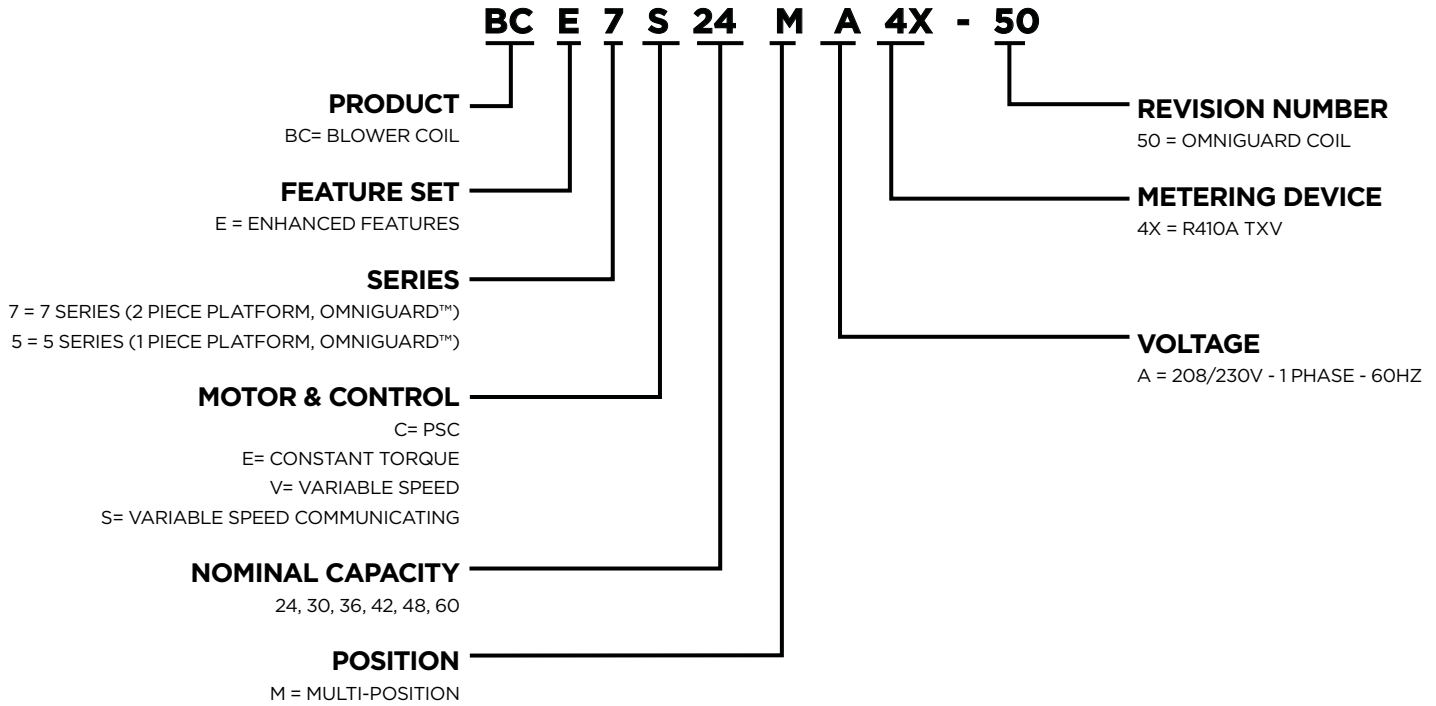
BC E 7 S 24 M A 4X - 50

PRODUCT
BC= BLOWER COIL

FEATURE SET
E = ENHANCED FEATURES

SERIES
7 = 7 SERIES (2 PIECE PLATFORM, OMNIGUARD™)
5 = 5 SERIES (1 PIECE PLATFORM, OMNIGUARD™)

MOTOR & CONTROL
C= PSC
E= CONSTANT TORQUE
V= VARIABLE SPEED
S= VARIABLE SPEED COMMUNICATING

NOMINAL CAPACITY
24, 30, 36, 42, 48, 60

POSITION
M = MULTI-POSITION

REVISION NUMBER
50 = OMNIGUARD COIL

METERING DEVICE
4X = R410A TXV

VOLTAGE
A = 208/230V - 1 PHASE - 60HZ